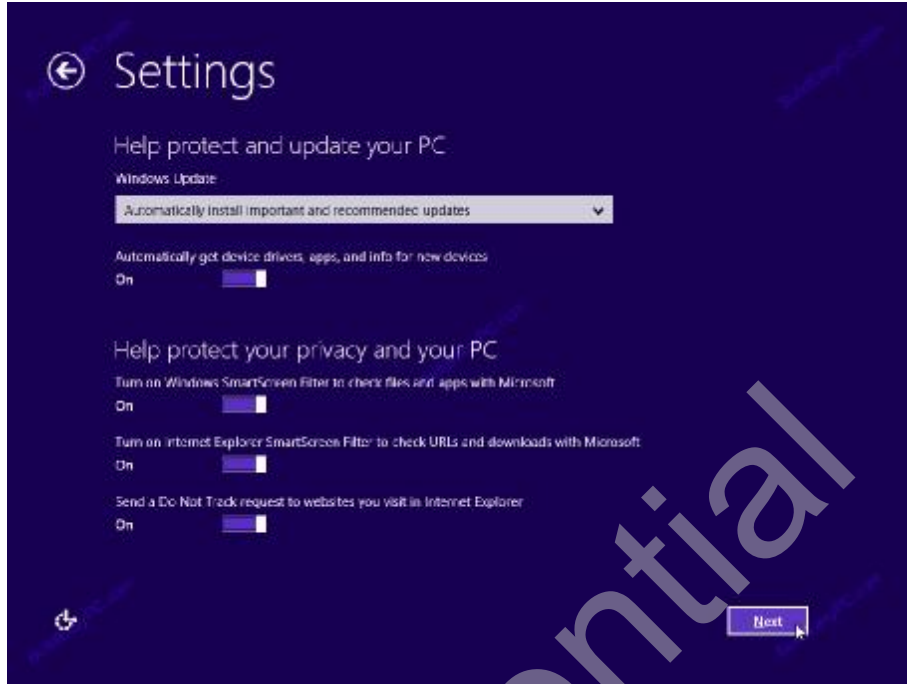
Settings

Help protect and update your PC

Windows Update

Automatically install important and recommended updates

Automatically get device drivers, apps, and info for new devices

On

Help protect your privacy and your PC

Turn on Windows SmartScreen Filter to check files and apps with Microsoft

On

Turn on Internet Explorer SmartScreen Filter to check URLs and downloads with Microsoft

On

Send a Do Not Track request to websites you visit in Internet Explorer

On

Next

ntial